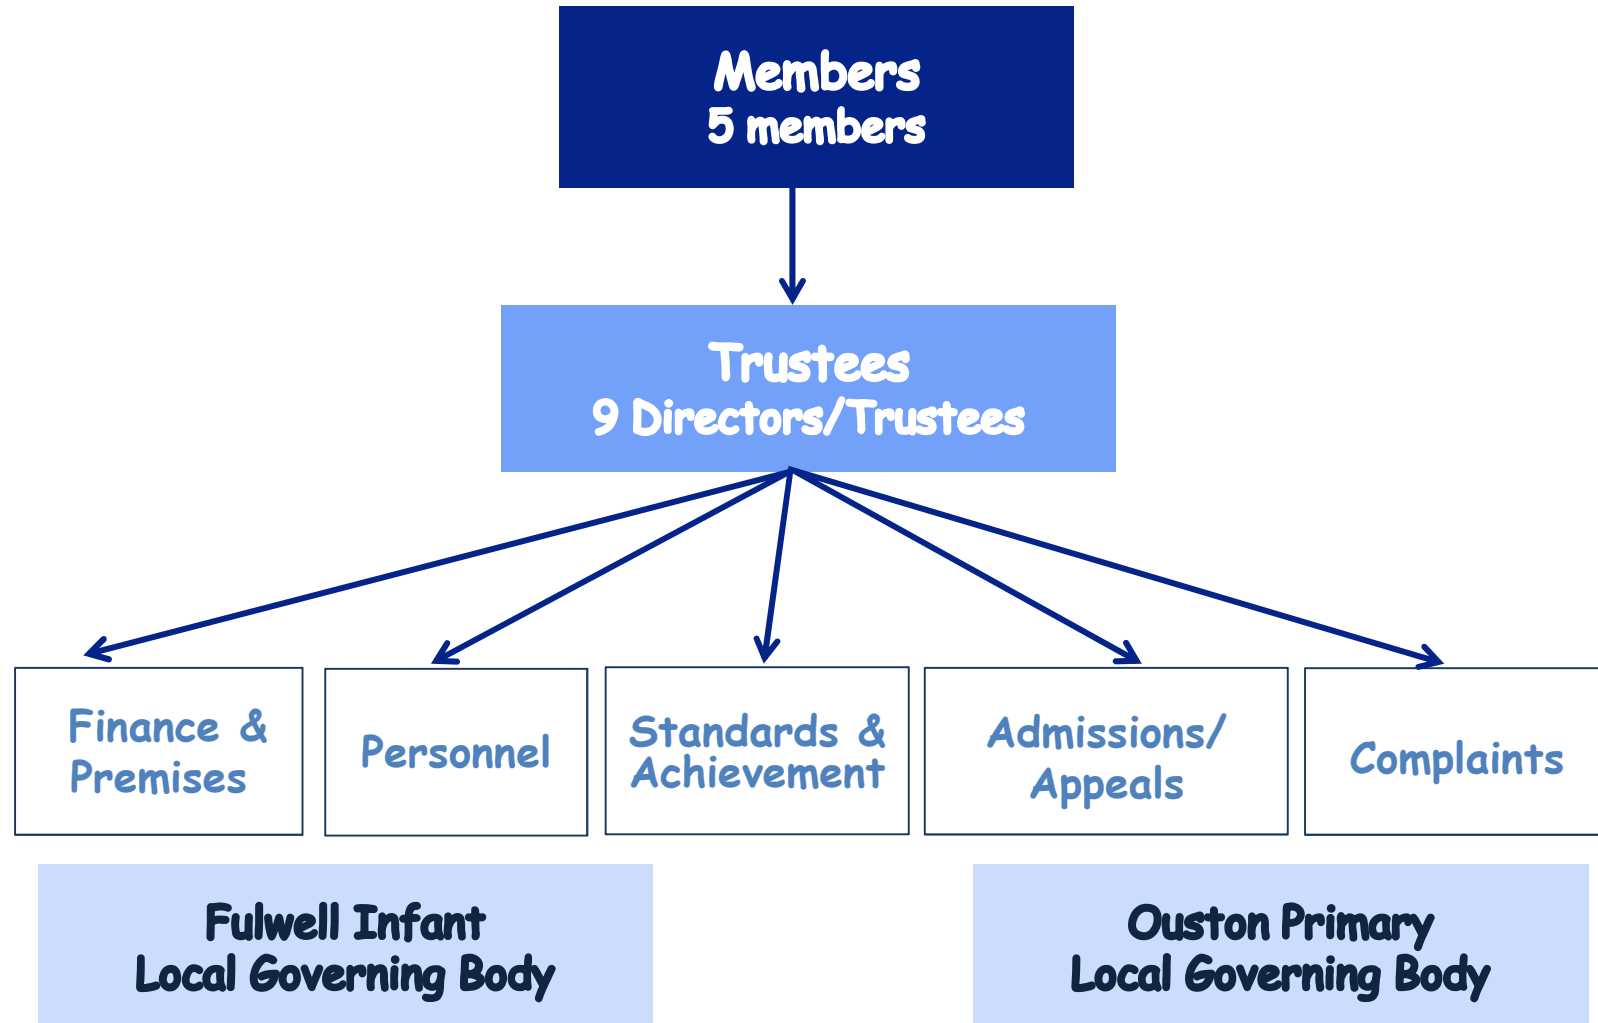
Members
5 members

Trustees
9 Directors/Trustees

Finance & Premises

Personnel

Standards & Achievement

Admissions/ Appeals

Complaints

Fulwell Infant
Local Governing Body

Ouston Primary
Local Governing Body